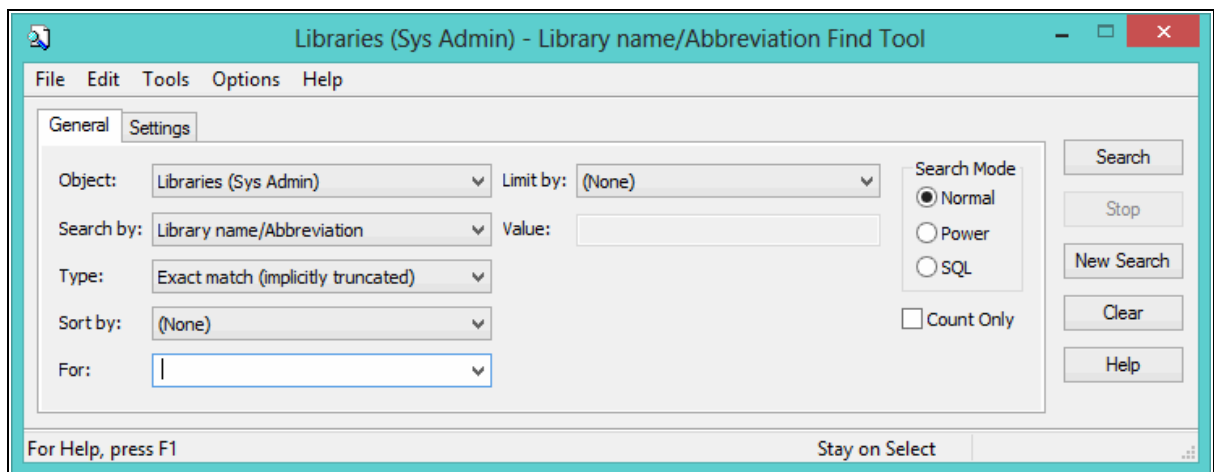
Libraries (Sys Admin) - Library name/Abbreviation Find Tool

File Edit Tools Options Help

General Settings

Object: Libraries (Sys Admin)
Search by: Library name/Abbreviation
Type: Exact match (implicitly truncated)
Sort by: (None)
For:

Limit by: (None)
Value:

Search Mode
Normal
Power
SQL

Count Only

Search
Stop
New Search
Clear
Help

For Help, press F1
Stay on Select